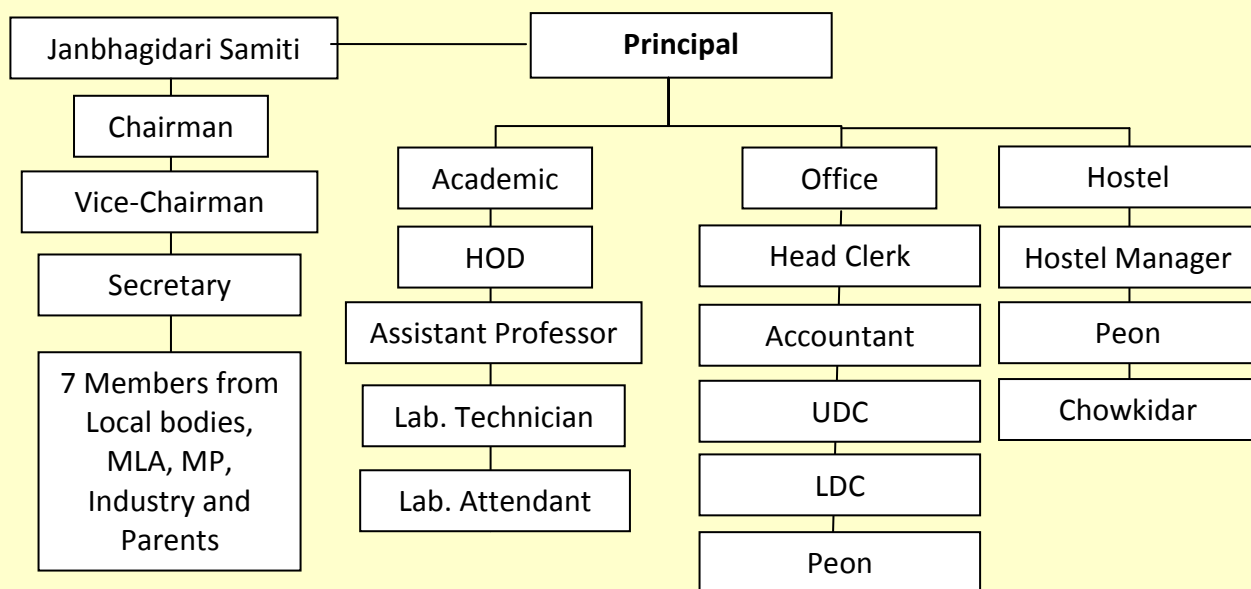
Janbhagidari Samiti

Principal

Chairman

Vice-Chairman

Secretary

7 Members from Local bodies, MLA, MP, Industry and Parents

Academic

HOD

Assistant Professor

Lab. Technician

Lab. Attendant

Office

Head Clerk

Accountant

UDC

LDC

Peon

Hostel

Hostel Manager

Peon

Chowkidar